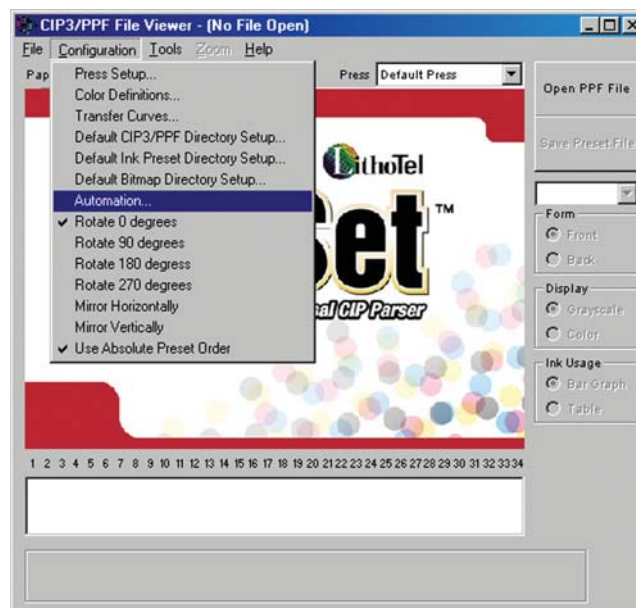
CIP3/PPF File Viewer - (No File Open)

File Configuration Tools Zoom Help

Pap

Press Setup...
Color Definitions...
Transfer Curves...
Default CIP3/PPF Directory Setup...
Default Ink Preset Directory Setup...
Default Bitmap Directory Setup...
Automation...
✔ Rotate 0 degrees
Rotate 90 degrees
Rotate 180 degress
Rotate 270 degrees
Mirror Horizontally
Mirror Vertically
✔ Use Absolute Preset Order

Press Default Press

Open PPF File

Save Preset File

LithoTel

Set™

al CIP Parser

Form
Front
Back

Display
Grayscale
Color

Ink Usage
Bar Graph
Table

1 2 3 4 5 6 7 8 9 10 11 12 13 14 15 16 17 18 19 20 21 22 23 24 25 26 27 28 29 30 31 32 33 34